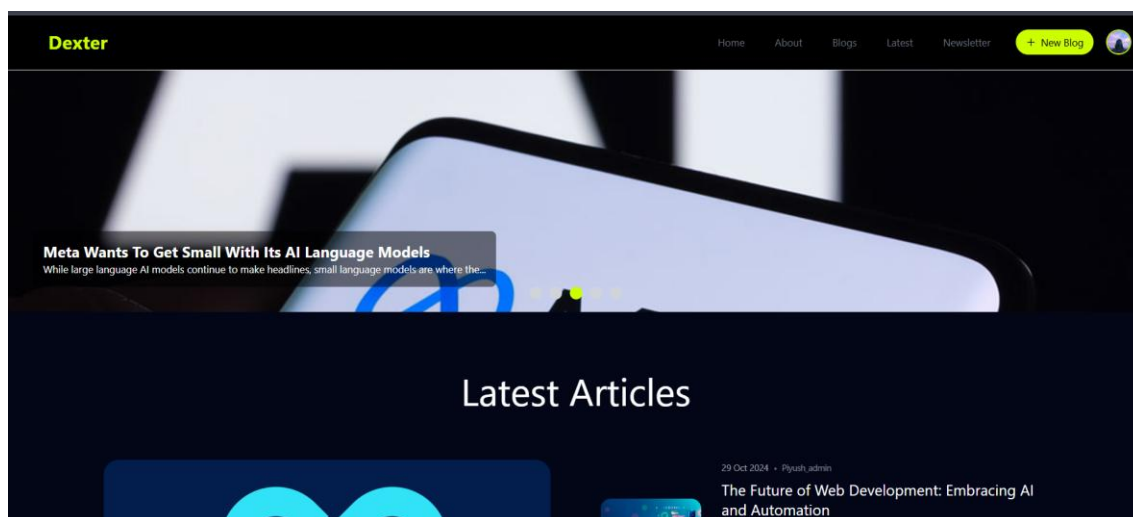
Dexter

Home About Blogs Latest Newsletter + New Blog

Meta Wants To Get Small With Its AI Language Models
While large language AI models continue to make headlines, small language models are where the...

Latest Articles

29 Oct 2024 • Piyush_admin

The Future of Web Development: Embracing AI and Automation